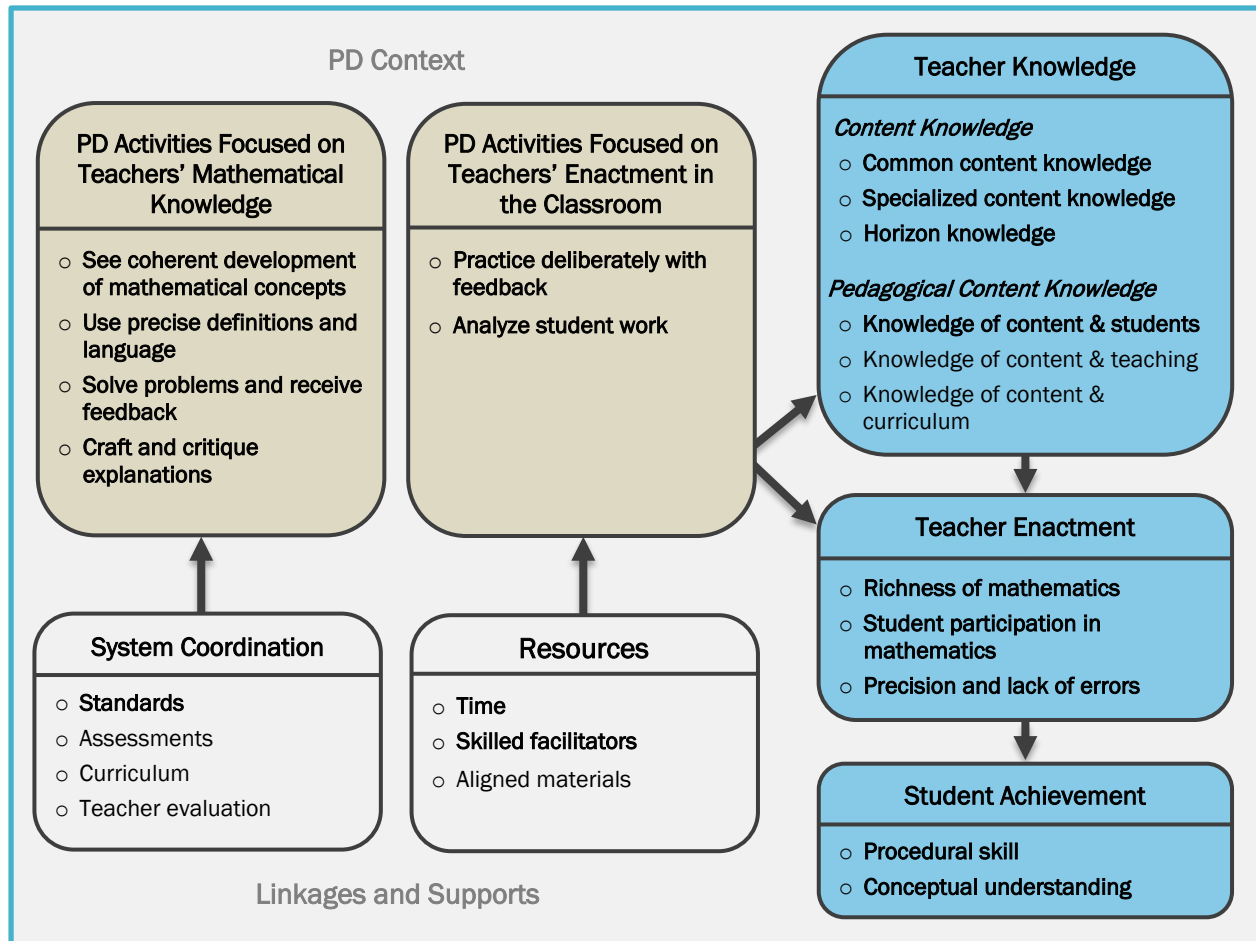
PD Context

PD Activities Focused on Teachers' Mathematical Knowledge

- See coherent development of mathematical concepts
- Use precise definitions and language
- Solve problems and receive feedback
- Craft and critique explanations

PD Activities Focused on Teachers' Enactment in the Classroom

- Practice deliberately with feedback
- Analyze student work

Teacher Knowledge

*Content Knowledge*
- Common content knowledge
- Specialized content knowledge
- Horizon knowledge

*Pedagogical Content Knowledge*
- Knowledge of content & students
- Knowledge of content & teaching
- Knowledge of content & curriculum

Teacher Enactment

- Richness of mathematics
- Student participation in mathematics
- Precision and lack of errors

System Coordination

- Standards
- Assessments
- Curriculum
- Teacher evaluation

Resources

- Time
- Skilled facilitators
- Aligned materials

Student Achievement

- Procedural skill
- Conceptual understanding

Linkages and Supports